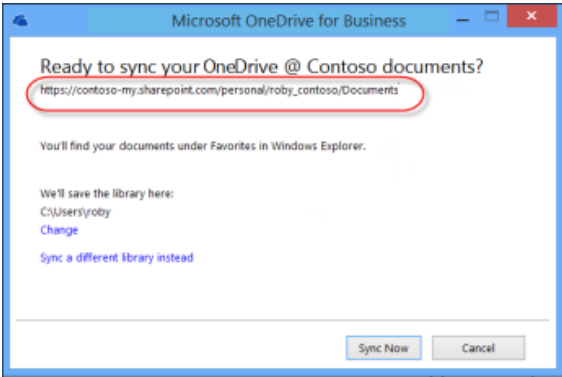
Microsoft OneDrive for Business

Ready to sync your OneDrive @ Contoso documents?

https://contoso-my.sharepoint.com/personal/roby_contoso/Documents

You'll find your documents under Favorites in Windows Explorer.

We'll save the library here:
C:\Users\roby
Change

Sync a different library instead

Sync Now
Cancel